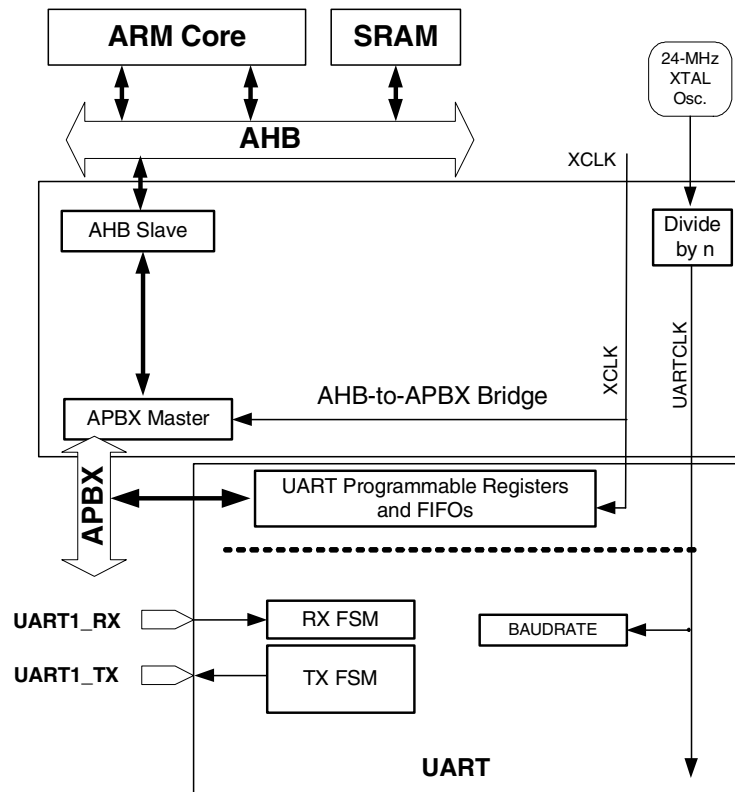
ARM Core

SRAM

24-MHz XTAL Osc.

AHB

XCLK

AHB Slave

Divide by n

XCLK

UARTCLK

AHB-to-APBX Bridge

APBX Master

APBX

UART Programmable Registers and FIFOs

UART1_RX

RX FSM

BAUDRATE

UART1_TX

TX FSM

UART